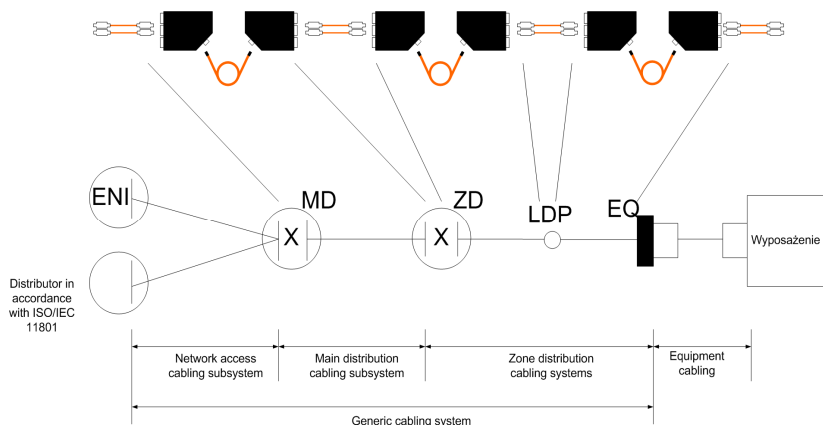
ENI

MD

X

ZD

X

LDP

EQ

Wyposażenie

Distributor in accordance with ISO/IEC 11801

Network access cabling subsystem

Main distribution cabling subsystem

Zone distribution cabling systems

Equipment cabling

Generic cabling system